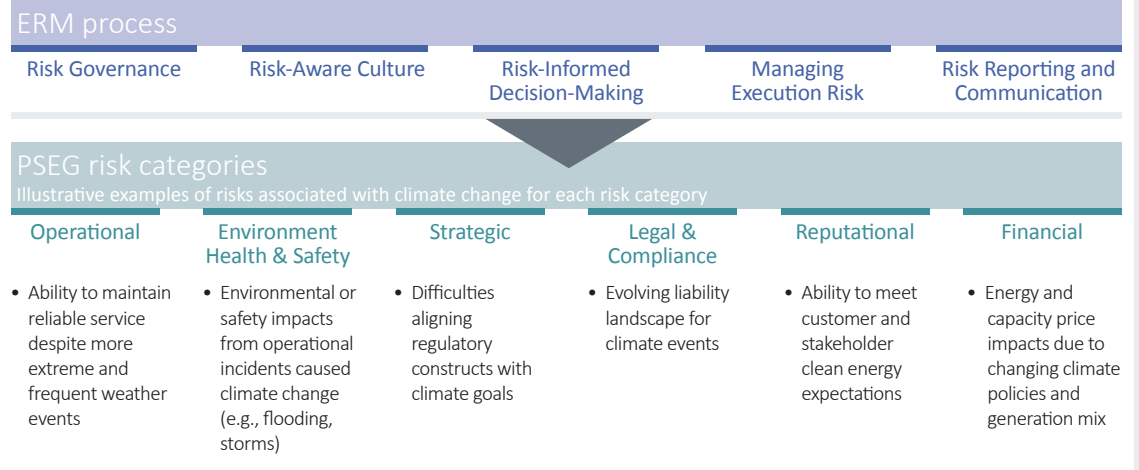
ERM process

Risk Governance

Risk-Aware Culture

Risk-Informed Decision-Making

Managing Execution Risk

Risk Reporting and Communication

PSEG risk categories

Illustrative examples of risks associated with climate change for each risk category

Operational

• Ability to maintain reliable service despite more extreme and frequent weather events

Environment Health & Safety

• Environmental or safety impacts from operational incidents caused climate change (e.g., flooding, storms)

Strategic

• Difficulties aligning regulatory constructs with climate goals

Legal & Compliance

• Evolving liability landscape for climate events

Reputational

• Ability to meet customer and stakeholder clean energy expectations

Financial

• Energy and capacity price impacts due to changing climate policies and generation mix